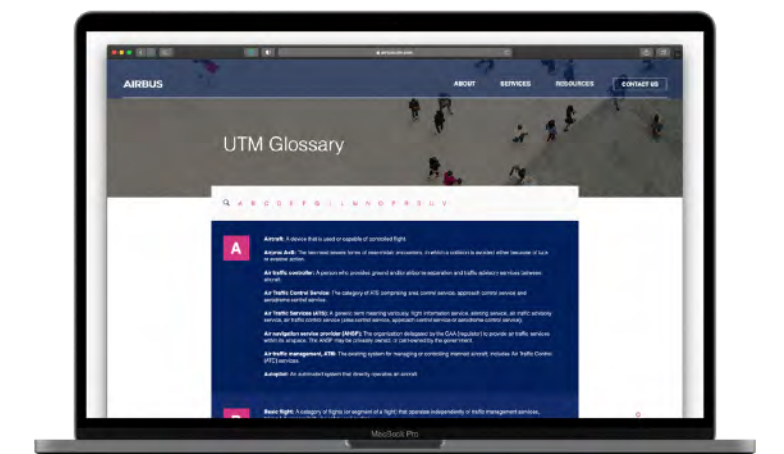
AIRBUS

ABOUT SERVICES RESOURCES CONTACT US

UTM Glossary

A B C D E F G I L N O P R S U V

A

Aircraft: A device that is used or capable of controlled flight.

Airprox AvA: The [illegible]

Air traffic controller: A person who provides ground and/or airborne separation and traffic advisory services between aircraft.

Air Traffic Control Service: The category of ATS comprising area control service, approach control service and aerodrome control service.

Air Traffic Services (ATS): A generic term meaning variously, flight information service, alerting service, air traffic advisory service, air traffic control service (area control service, approach control service or aerodrome control service).

Air navigation service provider (ANSP): The organization delegated by the CAA (regulator) to provide air traffic services within its airspace. The ANSP may be privately owned, or be owned by the government.

Air traffic management, ATM: The existing system for managing or controlling manned aircraft, includes Air Traffic Control (ATC) services.

Autopilot: An automated system that directly operates an aircraft.

B

Basic flight: A category of flights (or segment of a flight) that operates independently of traffic management services, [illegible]

MacBook Pro